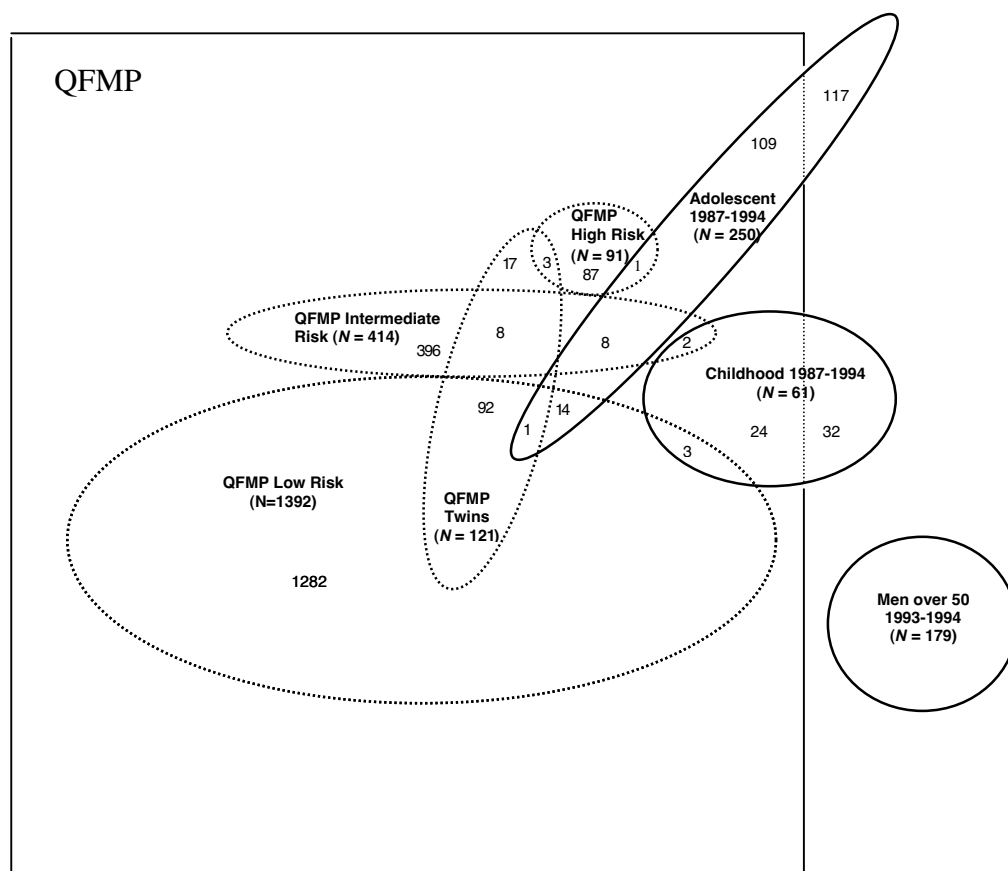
QFMP

117

109

Adolescent 1987-1994 ($N$ = 250)

QFMP High Risk ($N$ = 91)

17

3

87

1

QFMP Intermediate Risk ($N$ = 414)

8

396

8

2

Childhood 1987-1994 ($N$ = 61)

92

14

1

24

32

3

QFMP Low Risk (N=1392)

QFMP Twins ($N$ = 121)

1282

Men over 50 1993-1994 ($N$ = 179)